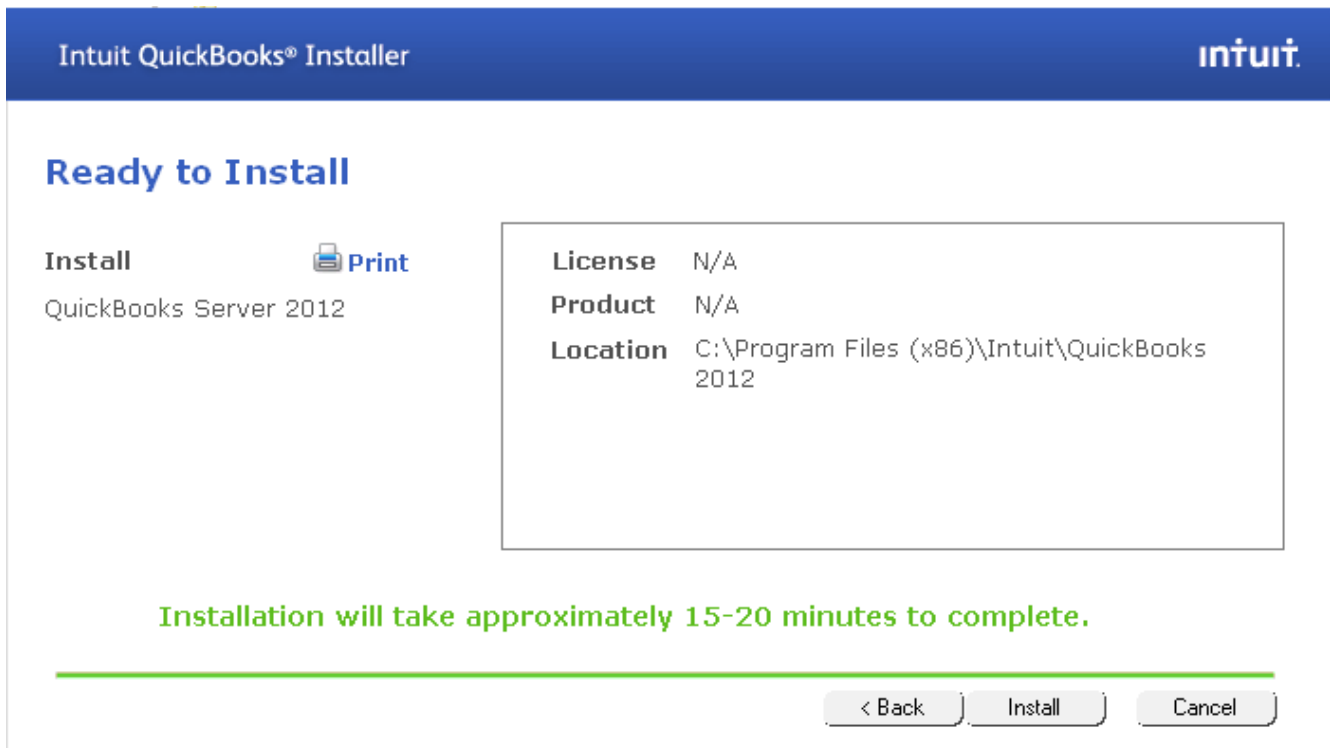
Intuit QuickBooks® Installer

intuit.

Ready to Install

Install

Print

QuickBooks Server 2012

License N/A

Product N/A

Location C:\Program Files (x86)\Intuit\QuickBooks 2012

Installation will take approximately 15-20 minutes to complete.

< Back

Install

Cancel